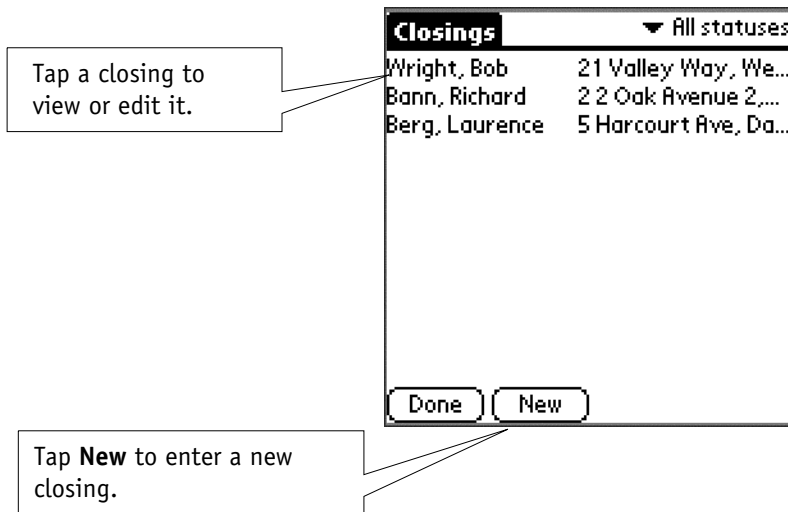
Closings

▼ All statuses

Tap a closing to view or edit it.

| | |
|---|---|
| Wright, Bob | 21 Valley Way, We... |
| Bann, Richard | 2 2 Oak Avenue 2,... |
| Berg, Laurence | 5 Harcourt Ave, Da... |

Done New

Tap **New** to enter a new closing.